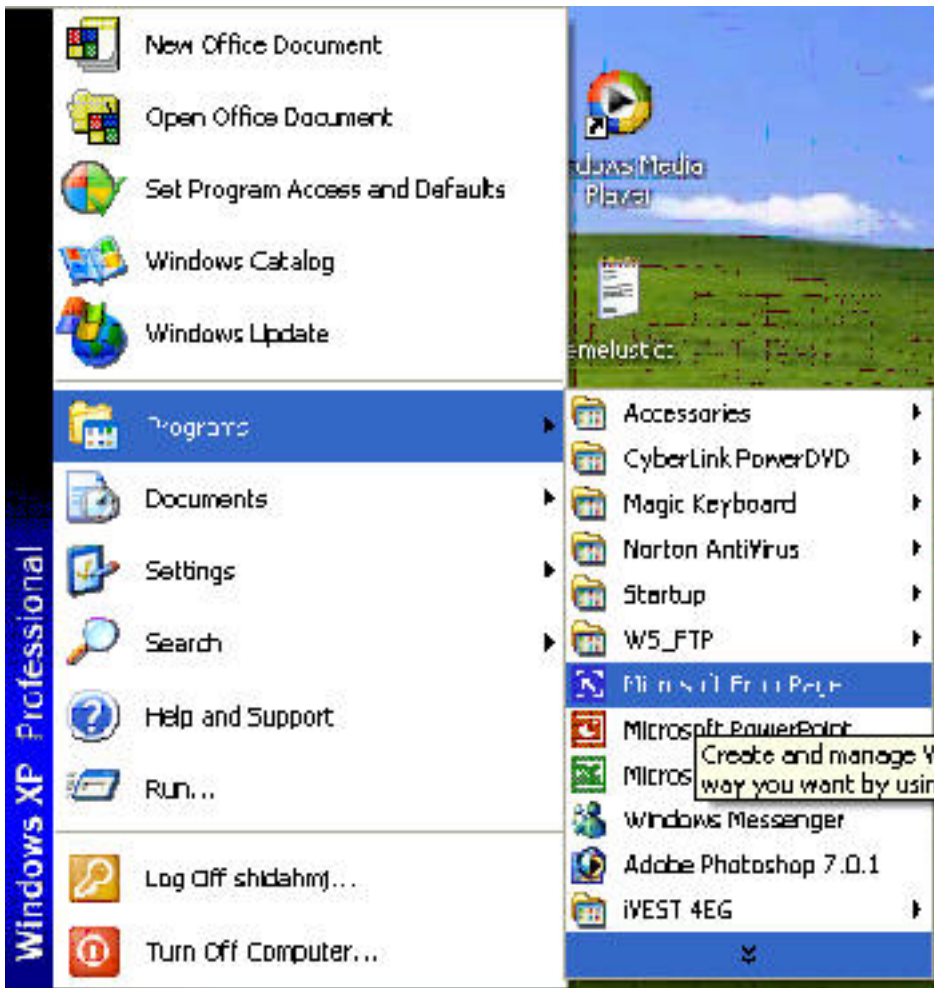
Windows XP Professional

New Office Document
Open Office Document
Set Program Access and Defaults
Windows Catalog
Windows Update

Programs
Documents
Settings
Search
Help and Support
Run...

Log Off shidahmj...
Turn Off Computer...

ndows Media Player
emelustic

Accessories
CyberLink PowerDVD
Magic Keyboard
Norton AntiVirus
Startup
WS_FTP
Microsoft FrontPage
Microsoft PowerPoint
Micros
Create and manage W
way you want by usin
Windows Messenger
Adobe Photoshop 7.0.1
iVEST 4EG